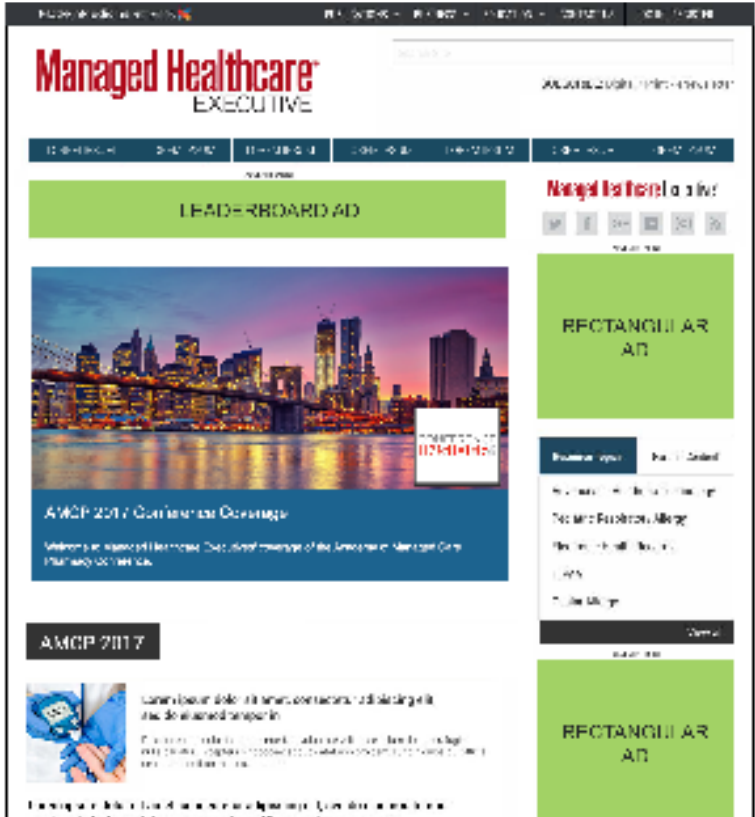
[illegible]

Managed Healthcare EXECUTIVE

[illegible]

LEADERBOARD AD

Managed Healthcare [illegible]

RECTANGULAR AD

AMCP 2017 Conference Coverage

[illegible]

AMCP 2017

Lorem ipsum dolor sit amet, consectetur adipiscing elit, sed do eiusmod tempor in

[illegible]

RECTANGULAR AD